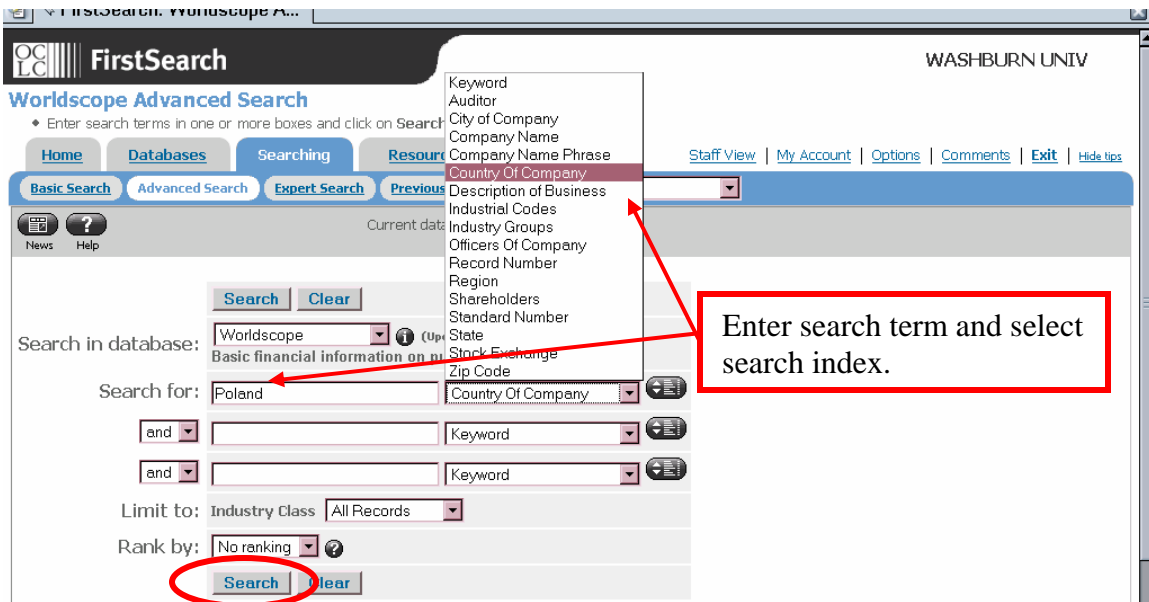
FirstSearch: Worldscope A...

OCLC FirstSearch

WASHBURN UNIV

Worldscope Advanced Search

• Enter search terms in one or more boxes and click on Search

Home | Databases | Searching | Resour

Staff View | My Account | Options | Comments | Exit | Hide tips

Basic Search | Advanced Search | Expert Search | Previous

News Help

Current data

Keyword
Auditor
City of Company
Company Name
Company Name Phrase
Country Of Company
Description of Business
Industrial Codes
Industry Groups
Officers Of Company
Record Number
Region
Shareholders
Standard Number
State
Stock Exchange
Zip Code

Enter search term and select search index.

Search | Clear

Search in database: Worldscope (Upd
Basic financial information on p

Search for: Poland | Country Of Company

and | Keyword

and | Keyword

Limit to: Industry Class | All Records

Rank by: No ranking

Search | Clear